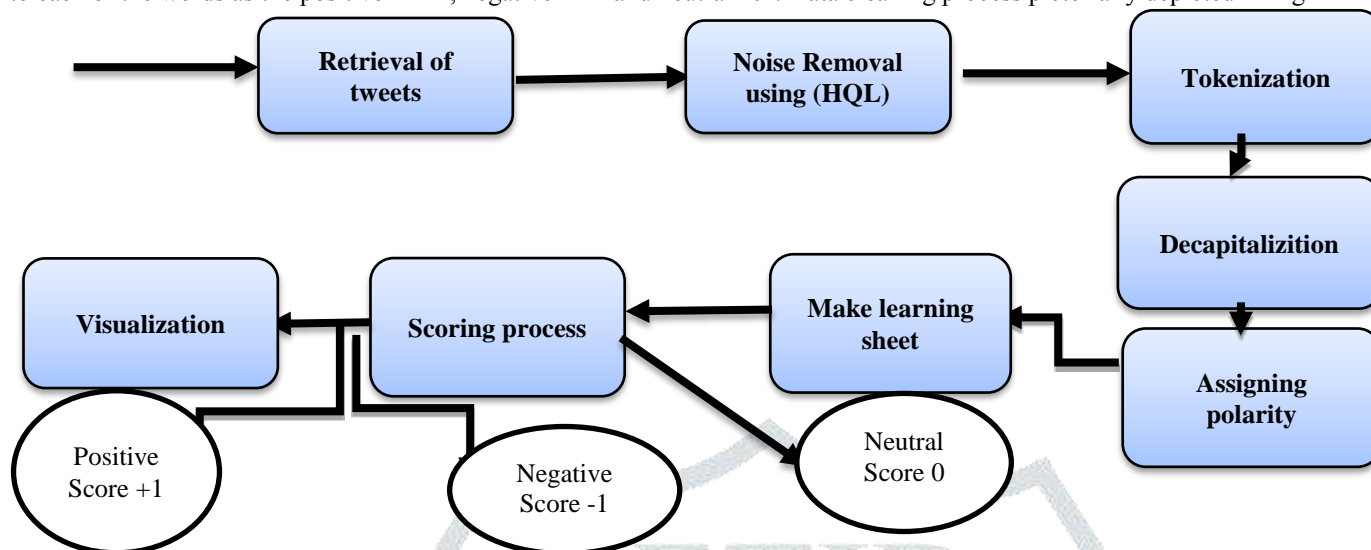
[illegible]

Retrieval of tweets

Noise Removal using (HQL)

Tokenization

Decapitalizition

Assigning polarity

Make learning sheet

Scoring process

Visualization

Positive Score +1

Negative Score -1

Neutral Score 0